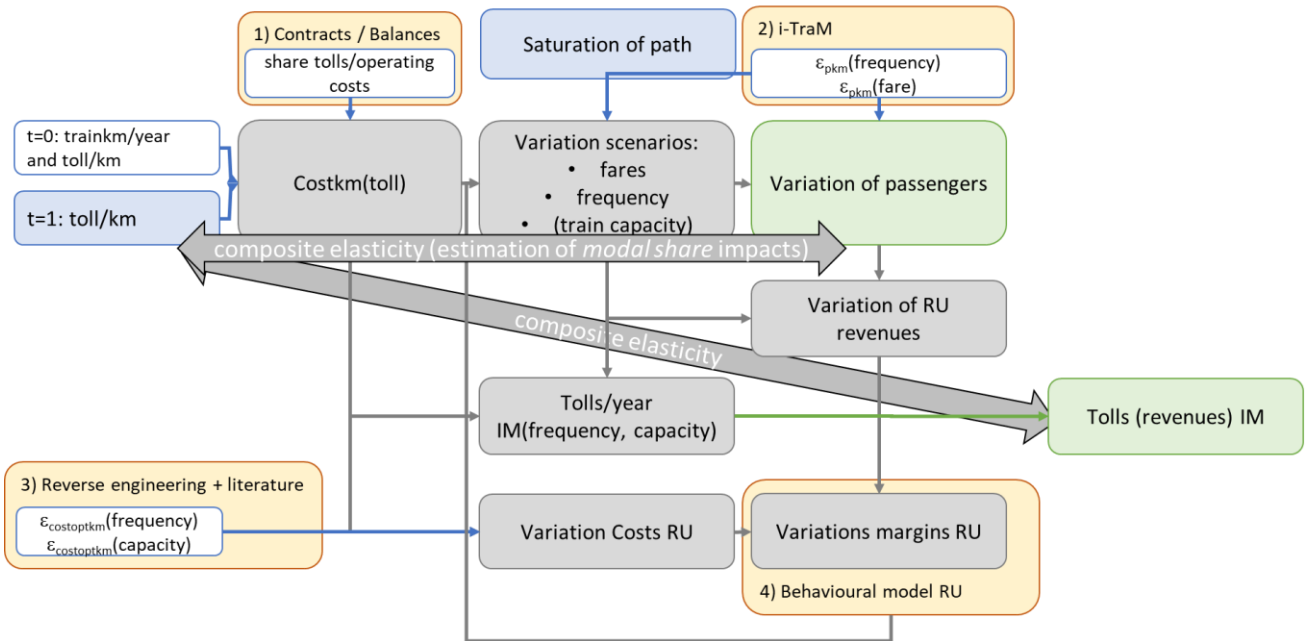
1) Contracts / Balances

share tolls/operating costs

Saturation of path

2) i-TraM

$\varepsilon_{pkm}$(frequency)
$\varepsilon_{pkm}$(fare)

t=0: trainkm/year and toll/km

t=1: toll/km

Costkm(toll)

Variation scenarios:
• fares
• frequency
• (train capacity)

Variation of passengers

composite elasticity (estimation of *modal share* impacts)

Variation of RU revenues

composite elasticity

Tolls/year IM(frequency, capacity)

Tolls (revenues) IM

3) Reverse engineering + literature

$\varepsilon_{costoptkm}$(frequency)
$\varepsilon_{costoptkm}$(capacity)

Variation Costs RU

Variations margins RU

4) Behavioural model RU